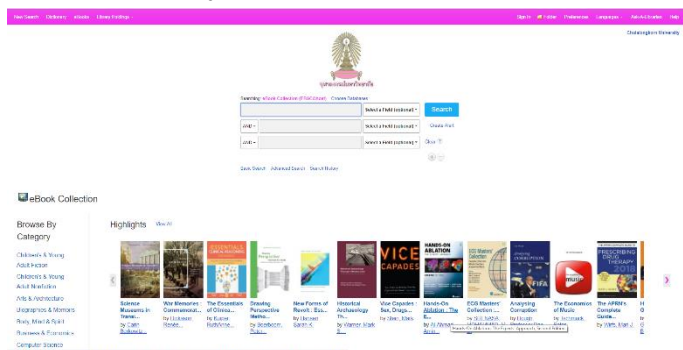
New Search Databases eBooks Library Holdings

Sign In Folder Preferences Languages Ask-A-Librarian Help

Chulalongkorn University

Searching: eBook Collection (EBSCOhost) Choose Databases

Select a Field (optional) Search

AND Select a Field (optional) Create Alert

AND Select a Field (optional) Clear

Basic Search Advanced Search Search History

eBook Collection

Browse By Category

Children's & Young Adult Fiction

Children's & Young Adult Nonfiction

Arts & Architecture

Biographies & Memoirs

Body, Mind & Spirit

Business & Economics

Computer Science

Highlights View All

Science Museums in Transi... by Cain, Bulkowsk...

War Memories: Commemorat... by Dickinson, Renée...

The Essentials of Clinica... by Kaiser, Ruth/Anne

Drawing Perspective Metho... by Jacobsen, Ruby...

New Forms of Revolt: Ess... by Libobald, Sarah K.

Historical Archaeology Th... by Warner, Mark S.

Vice Capades: Sex, Drugs... by Olsen, Mark

Hands-On Ablation: The E... by Al-Ahmad...

ECG Masters' Collection:... by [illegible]

Analyzing Corruption by Hough, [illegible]

The Economics of Music by Jacobsen, Kelly

The APRN's Complete Guide... by Wells, Mari J.